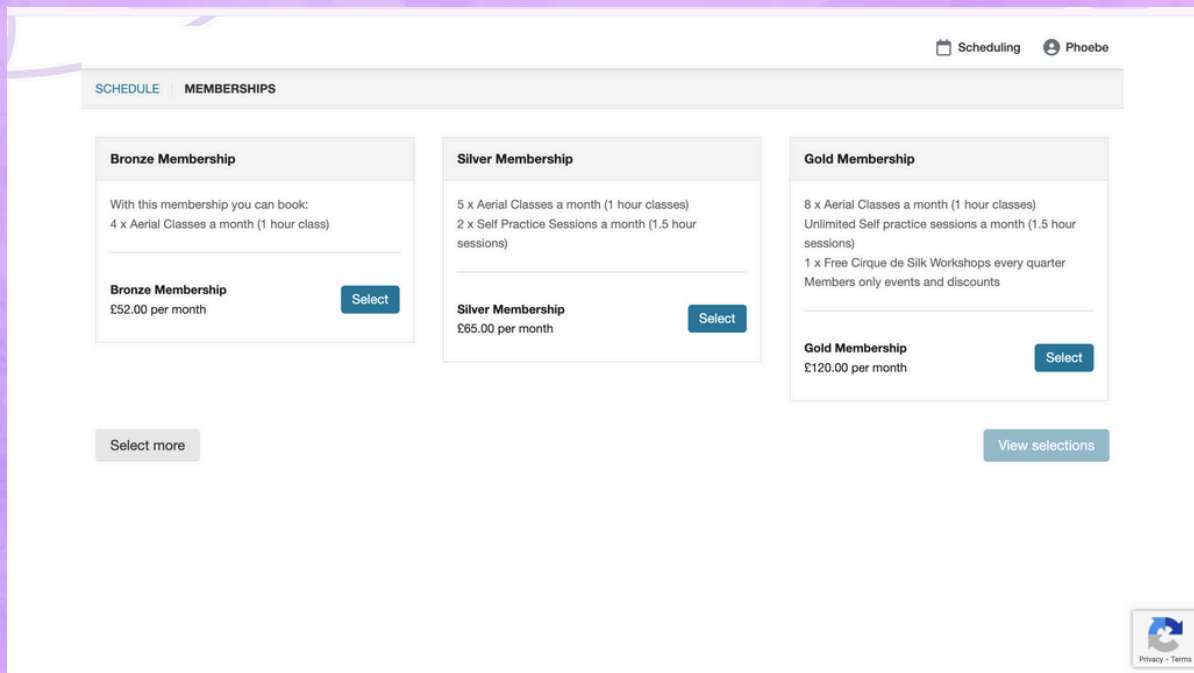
Scheduling Phoebe

SCHEDULE | MEMBERSHIPS

Bronze Membership

With this membership you can book:
4 x Aerial Classes a month (1 hour class)

Bronze Membership
£52.00 per month
Select

Silver Membership

5 x Aerial Classes a month (1 hour classes)
2 x Self Practice Sessions a month (1.5 hour sessions)

Silver Membership
£65.00 per month
Select

Gold Membership

8 x Aerial Classes a month (1 hour classes)
Unlimited Self practice sessions a month (1.5 hour sessions)
1 x Free Cirque de Silk Workshops every quarter
Members only events and discounts

Gold Membership
£120.00 per month
Select

Select more

View selections

Privacy - Terms